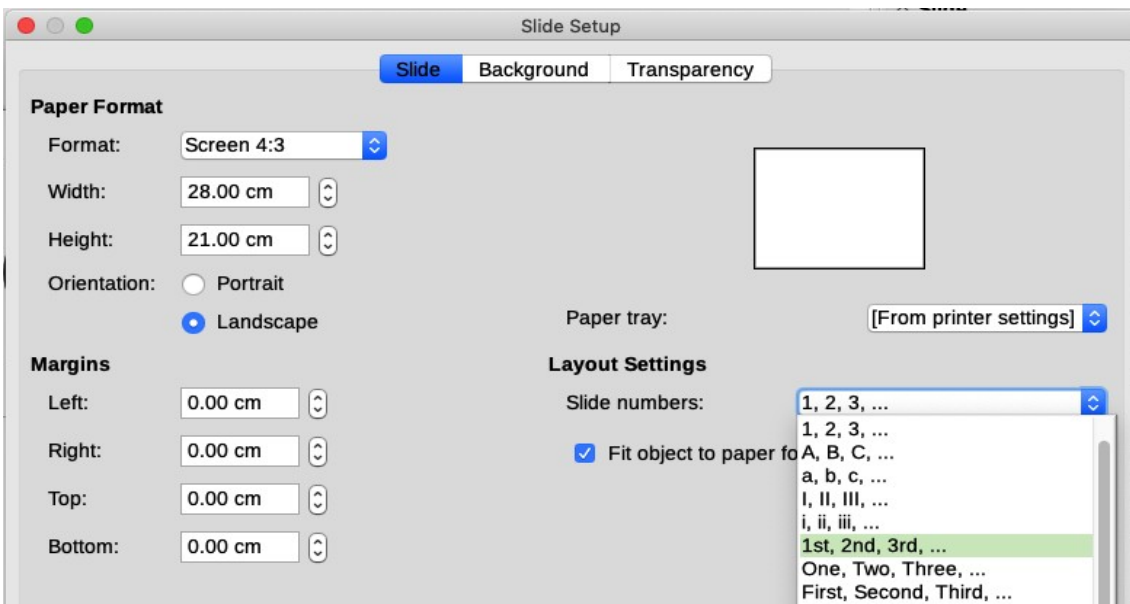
Slide Setup

Slide | Background | Transparency

Paper Format

Format: Screen 4:3

Width: 28.00 cm

Height: 21.00 cm

Orientation: Portrait

Landscape

Paper tray: [From printer settings]

Margins

Left: 0.00 cm

Right: 0.00 cm

Top: 0.00 cm

Bottom: 0.00 cm

Layout Settings

Slide numbers: 1, 2, 3, ...

Fit object to paper fo

1, 2, 3, ...
A, B, C, ...
a, b, c, ...
I, II, III, ...
i, ii, iii, ...
1st, 2nd, 3rd, ...
One, Two, Three, ...
First, Second, Third, ...